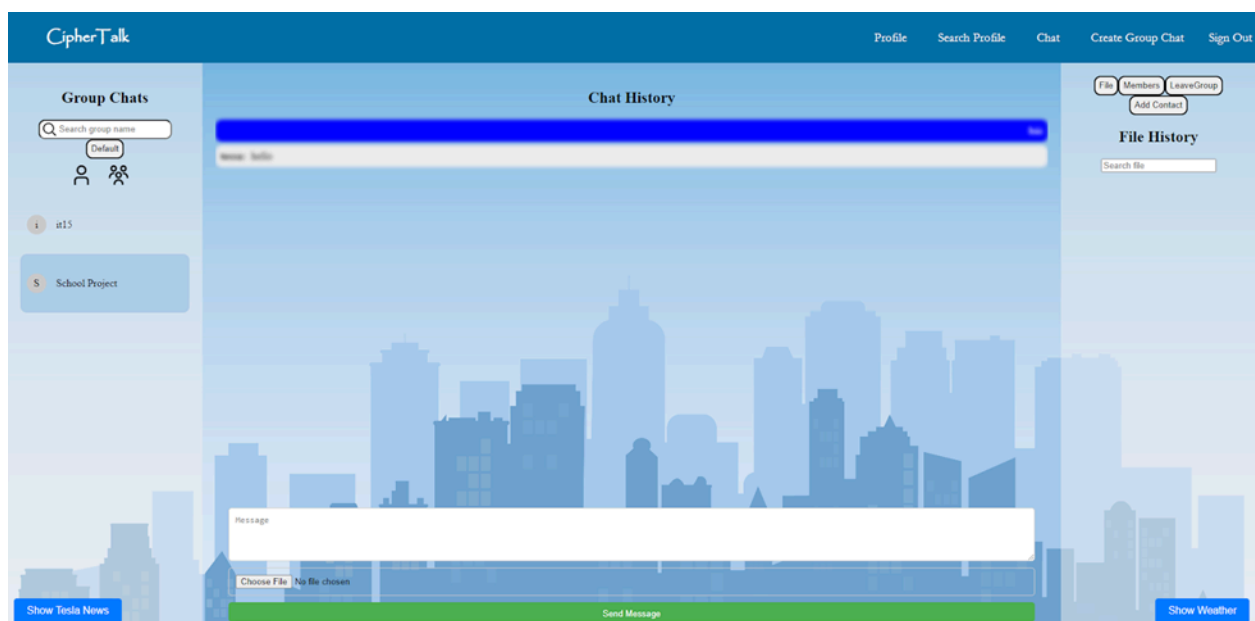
CipherTalk

Profile Search Profile Chat Create Group Chat Sign Out

Group Chats

Search group name

Default

i it15

S School Project

Chat History

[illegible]

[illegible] hello

Message

Choose File No file chosen

Send Message

File Members LeaveGroup Add Contact

File History

Search file

Show Tesla News

Show Weather